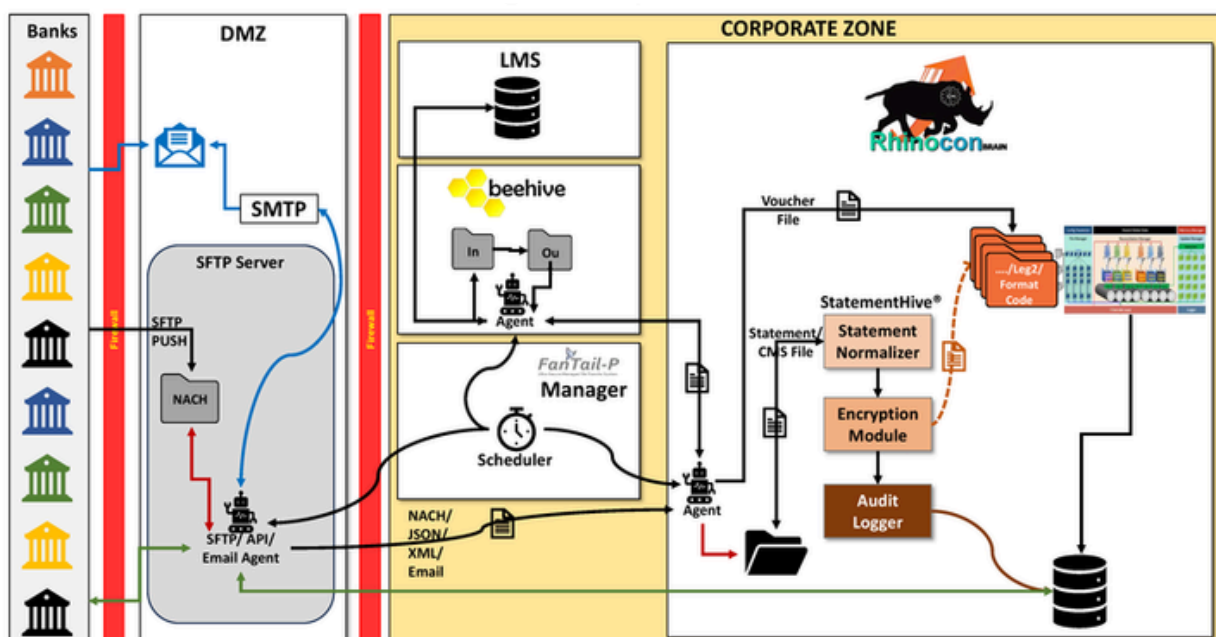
Banks

DMZ

Firewall

SMTP

SFTP Server

SFTP PUSH

NACH

SFTP/ API/ Email Agent

Firewall

CORPORATE ZONE

LMS

beehive

In

Ou

Agent

FanTail-P

Manager

Scheduler

NACH/ JSON/ XML/ Email

Agent

Rhinocon

Voucher File

StatementHive®

Statement/ CMS File

Statement Normalizer

Encryption Module

Audit Logger

..../Leg2/ Format Code